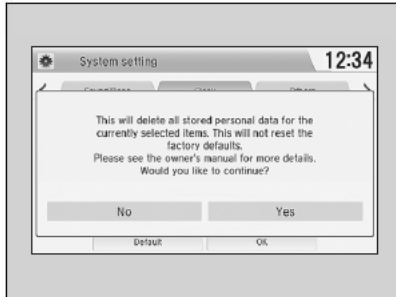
System setting

12:34

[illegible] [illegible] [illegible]

This will delete all stored personal data for the currently selected items. This will not reset the factory defaults.
Please see the owner's manual for more details.
Would you like to continue?

No

Yes

Default

OK